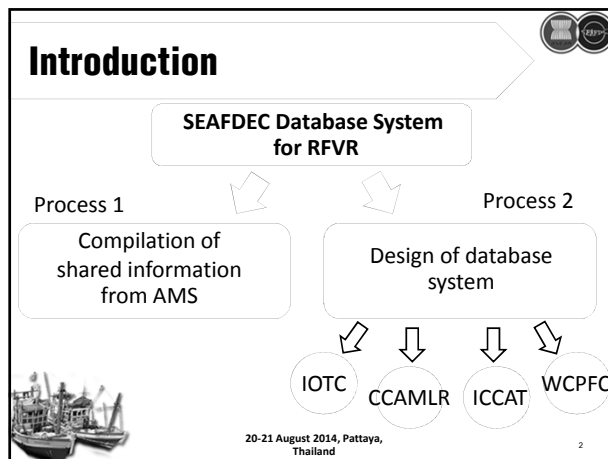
Introduction

SEAFDEC Database System for RFVR

Process 1

Process 2

Compilation of shared information from AMS

Design of database system

IOTC

CCAMLR

ICCAT

WCPFC

20-21 August 2014, Pattaya, Thailand

2